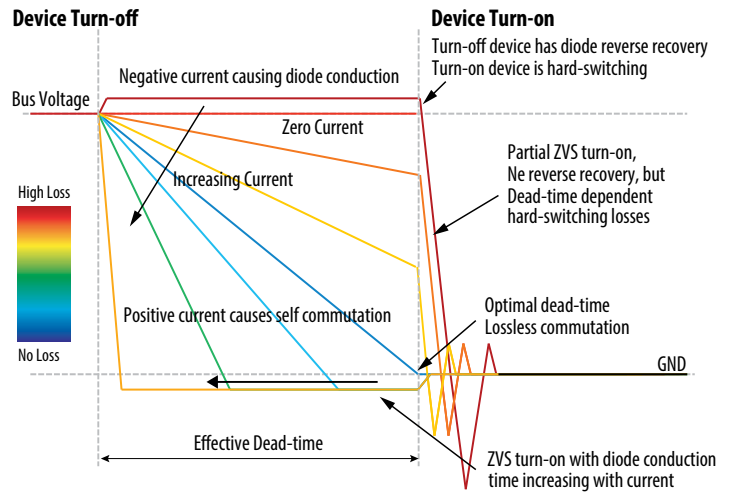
Device Turn-off

Device Turn-on

Turn-off device has diode reverse recovery
Turn-on device is hard-switching

Negative current causing diode conduction

Bus Voltage

Zero Current

Partial ZVS turn-on, Ne reverse recovery, but Dead-time dependent hard-switching losses

Increasing Current

High Loss

No Loss

Positive current causes self commutation

Optimal dead-time
Lossless commutation

GND

Effective Dead-time

ZVS turn-on with diode conduction time increasing with current